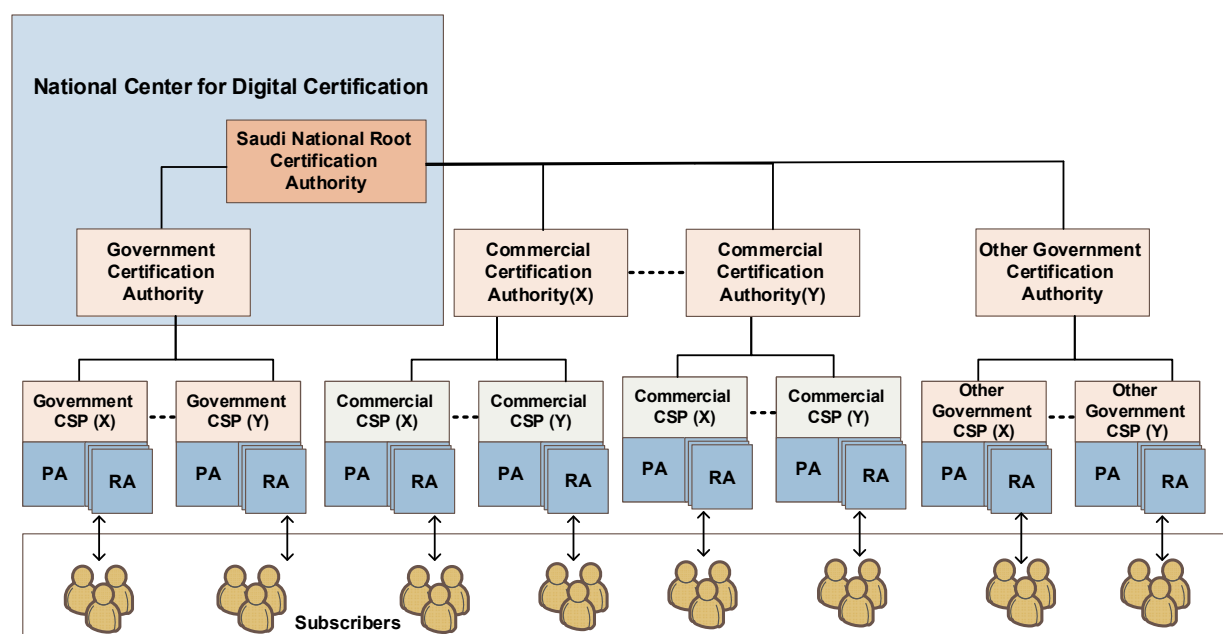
National Center for Digital Certification

Saudi National Root Certification Authority

Government Certification Authority

Commercial Certification Authority(X)

Commercial Certification Authority(Y)

Other Government Certification Authority

Government CSP (X)

PA

RA

Government CSP (Y)

PA

RA

Commercial CSP (X)

PA

RA

Commercial CSP (Y)

PA

RA

Commercial CSP (X)

PA

RA

Commercial CSP (Y)

PA

RA

Other Government CSP (X)

PA

RA

Other Government CSP (Y)

PA

RA

Subscribers